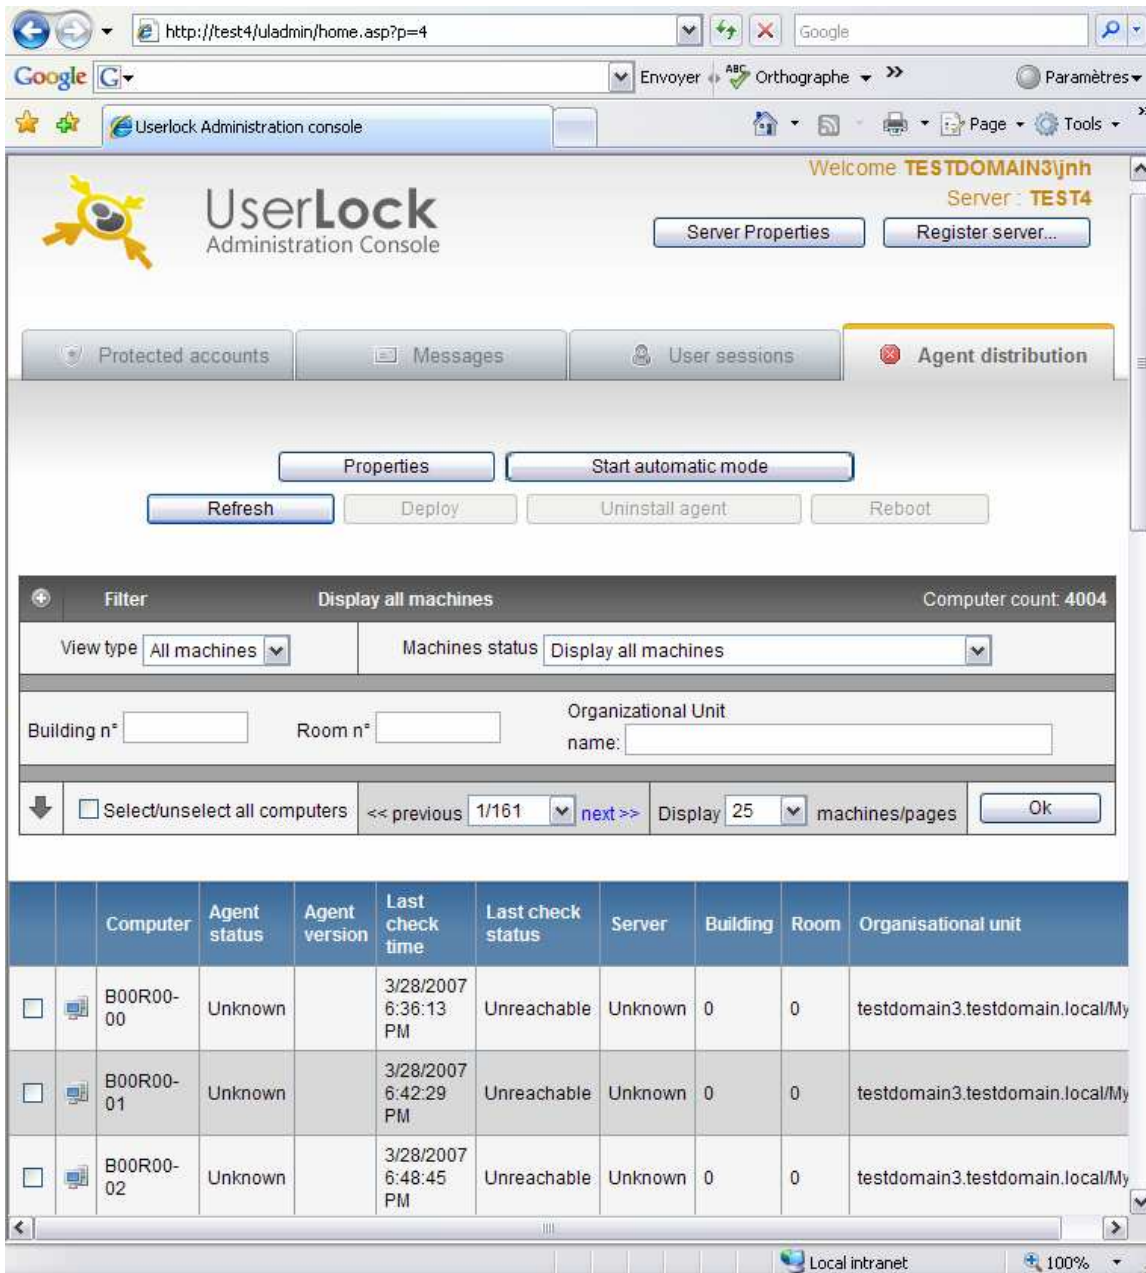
http://test4/uladmin/home.asp?p=4

Google

Google G

Envoyer

Orthographe

Paramètres

Userlock Administration console

Page

Tools

Welcome TESTDOMAIN3\jnh

Server : TEST4

UserLock
Administration Console

Server Properties

Register server...

Protected accounts

Messages

User sessions

Agent distribution

Properties

Start automatic mode

Refresh

Deploy

Uninstall agent

Reboot

Filter

Display all machines

Computer count: 4004

View type All machines

Machines status Display all machines

Building n°

Room n°

Organizational Unit name:

Select/unselect all computers

<< previous 1/161 next >>

Display 25 machines/pages

Ok

| | | Computer | Agent status | Agent version | Last check time | Last check status | Server | Building | Room | Organisational unit |
|---|---|---|---|---|---|---|---|---|---|---|
| | | B00R00-00 | Unknown | | 3/28/2007 6:36:13 PM | Unreachable | Unknown | 0 | 0 | testdomain3.testdomain.local/My |
| | | B00R00-01 | Unknown | | 3/28/2007 6:42:29 PM | Unreachable | Unknown | 0 | 0 | testdomain3.testdomain.local/My |
| | | B00R00-02 | Unknown | | 3/28/2007 6:48:45 PM | Unreachable | Unknown | 0 | 0 | testdomain3.testdomain.local/My |

Local intranet

100%